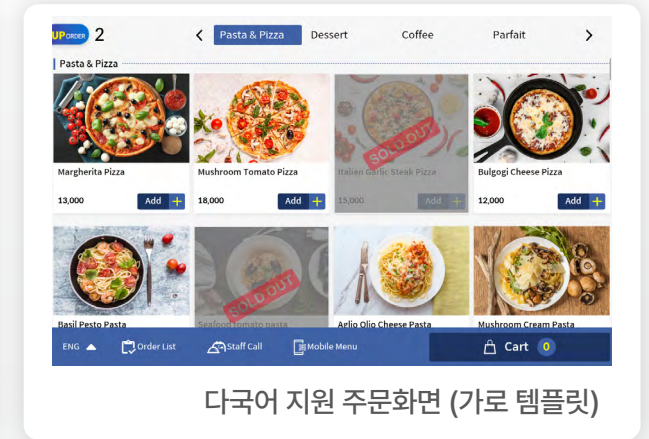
UP ORDER 2

< Pasta & Pizza Dessert Coffee Parfait >

Pasta & Pizza

Margherita Pizza
13,000 Add +

Mushroom Tomato Pizza
18,000 Add +

SOLD OUT
Italien Garlic Steak Pizza
15,000 Add +

Bulgogi Cheese Pizza
12,000 Add +

Basil Pesto Pasta

SOLD OUT
Seafood tomato pasta

Aglio Olio Cheese Pasta

Mushroom Cream Pasta

ENG Order List Staff Call Mobile Menu Cart 0

다국어 지원 주문화면 (가로 템플릿)